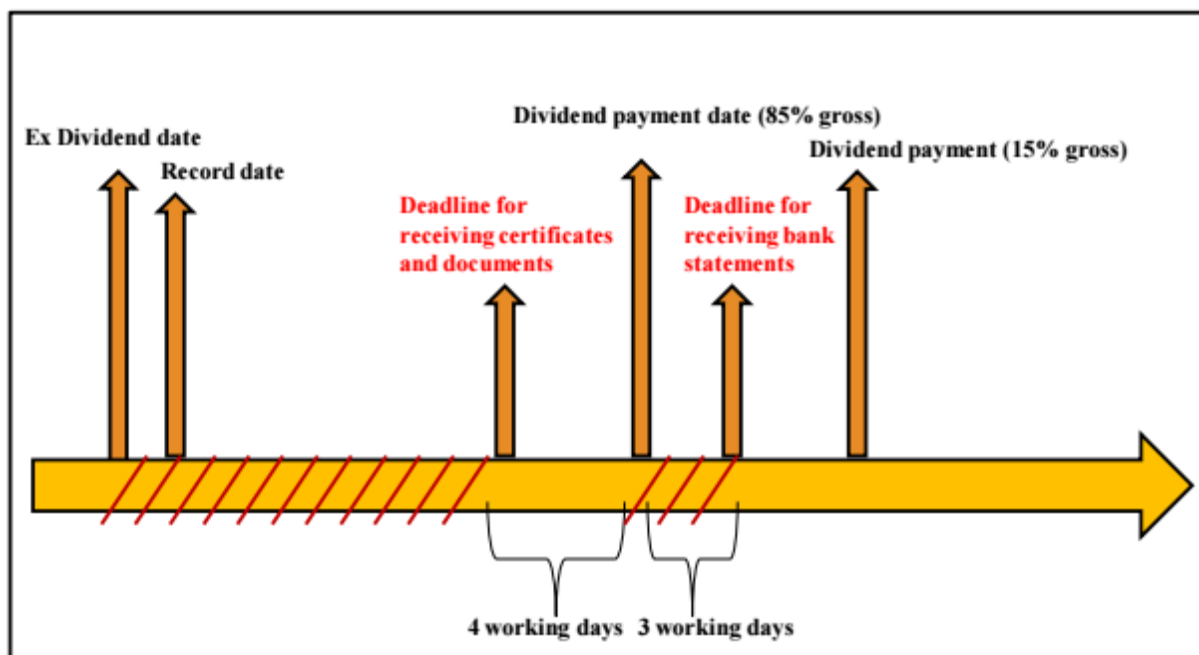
Ex Dividend date

Record date

Deadline for receiving certificates and documents

Dividend payment date (85% gross)

Deadline for receiving bank statements

Dividend payment (15% gross)

4 working days

3 working days